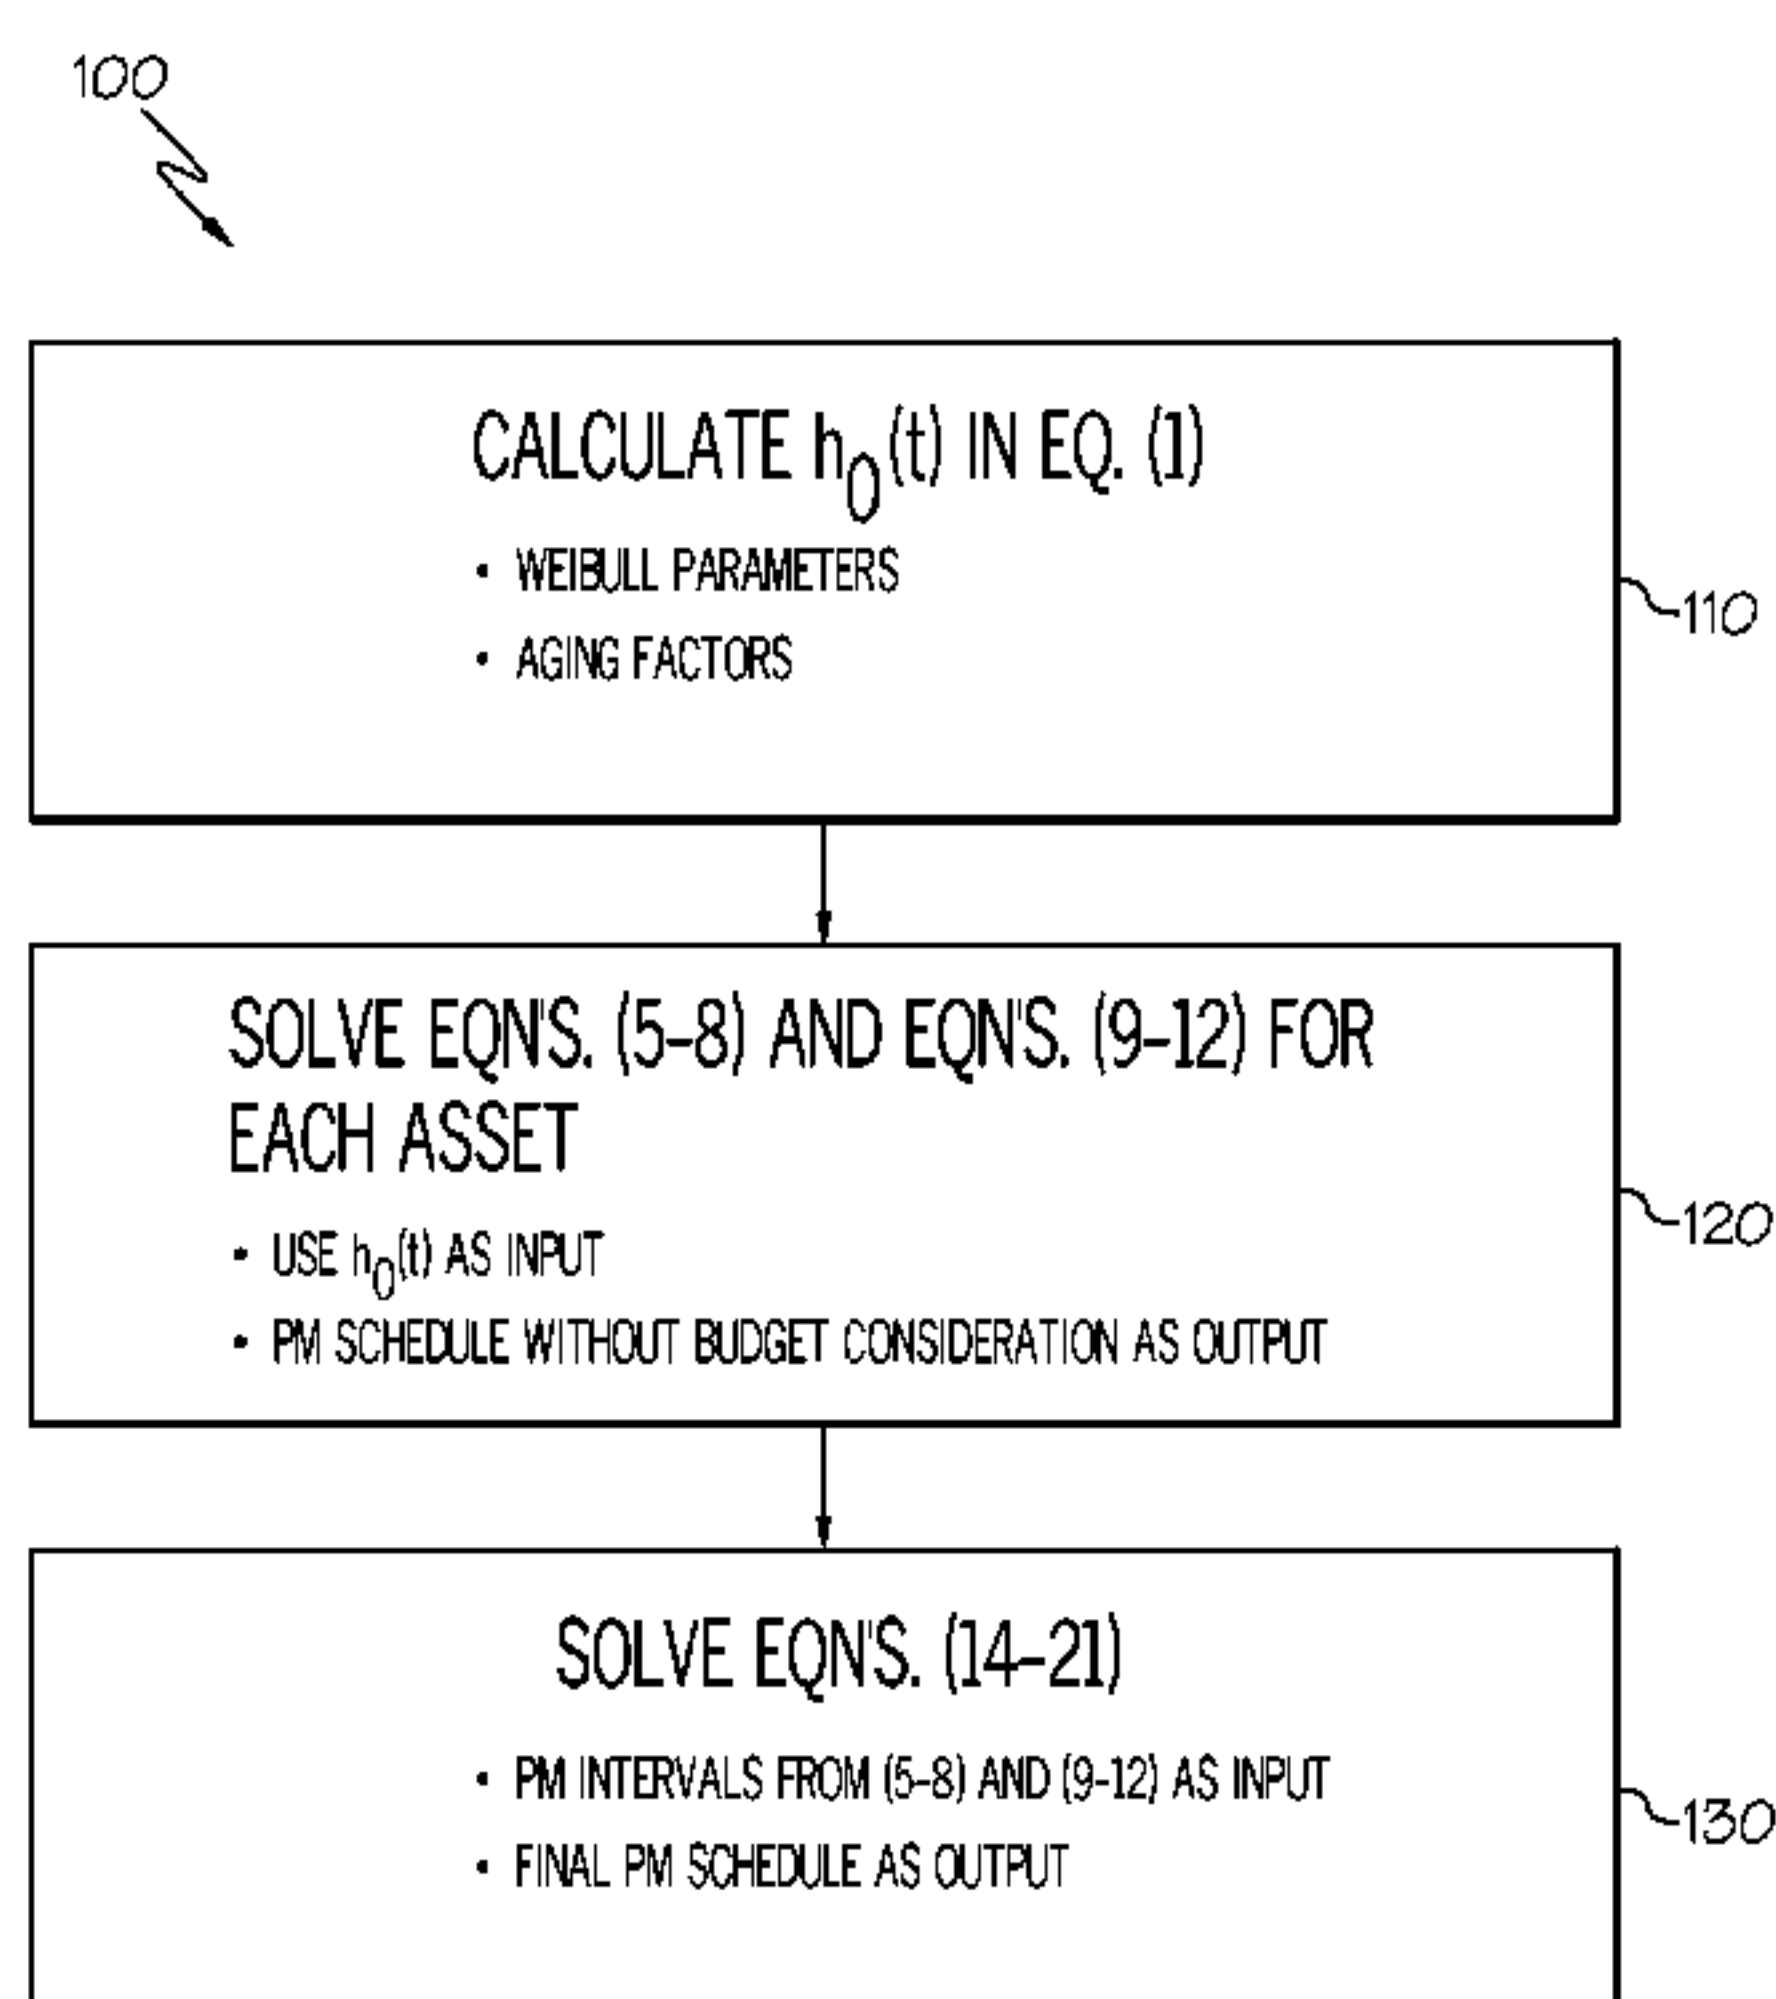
100

CALCULATE $h_0(t)$ IN EQ. (1)

• WEIBULL PARAMETERS

• AGING FACTORS

110

SOLVE EQN'S. (5-8) AND EQN'S. (9-12) FOR EACH ASSET

• USE $h_0(t)$ AS INPUT

• PM SCHEDULE WITHOUT BUDGET CONSIDERATION AS OUTPUT

120

SOLVE EQN'S. (14-21)

• PM INTERVALS FROM (5-8) AND (9-12) AS INPUT

• FINAL PM SCHEDULE AS OUTPUT

130